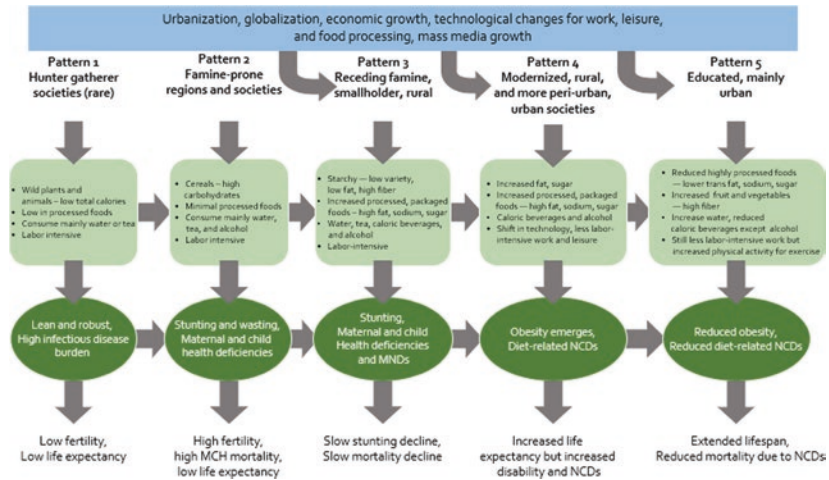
Urbanization, globalization, economic growth, technological changes for work, leisure, and food processing, mass media growth

Pattern 1
Hunter gatherer societies (rare)

Pattern 2
Famine-prone regions and societies

Pattern 3
Receding famine, smallholder, rural

Pattern 4
Modernized, rural, and more peri-urban, urban societies

Pattern 5
Educated, mainly urban

- Wild plants and animals – low total calories
- Low in processed foods
- Consume mainly water or tea
- Labor intensive

- Cereals – high carbohydrates
- Minimal processed foods
- Consume mainly water, tea, and alcohol
- Labor intensive

- Starchy – low variety, low fat, high fiber
- Increased processed, packaged foods – high fat, sodium, sugar
- Water, tea, caloric beverages, and alcohol
- Labor-intensive

- Increased fat, sugar
- Increased processed, packaged foods – high fat, sodium, sugar
- Caloric beverages and alcohol
- Shift in technology, less labor-intensive work and leisure

- Reduced highly processed foods – lower trans fat, sodium, sugar
- Increased fruit and vegetables – high fiber
- Increase water, reduced caloric beverages except alcohol
- Still less labor-intensive work but increased physical activity for exercise

Lean and robust, High infectious disease burden

Stunting and wasting, Maternal and child health deficiencies

Stunting, Maternal and child Health deficiencies and MNDs

Obesity emerges, Diet-related NCDs

Reduced obesity, Reduced diet-related NCDs

Low fertility, Low life expectancy

High fertility, high MCH mortality, low life expectancy

Slow stunting decline, Slow mortality decline

Increased life expectancy but increased disability and NCDs

Extended lifespan, Reduced mortality due to NCDs